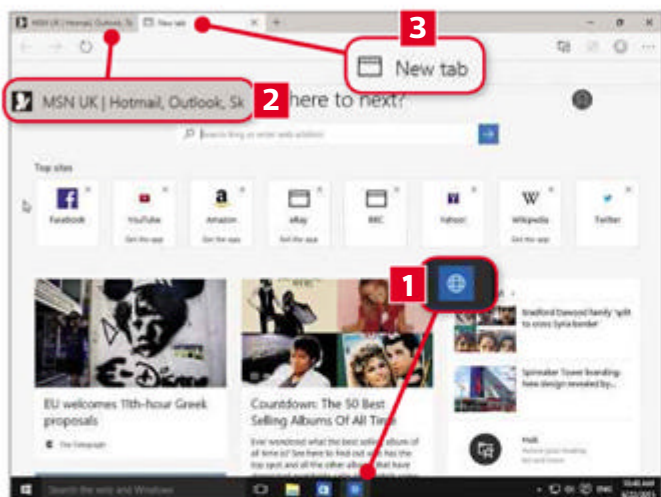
MSN UK | Hotmail, Outlook, Sk

New tab

3

New tab

MSN UK | Hotmail, Outlook, Sk

2

here to next?

Search or enter web address

Top sites

Facebook

YouTube

Get the app

Amazon

Get the app

eBay

Get the app

BBC

Yahoo!

Wikipedia

Get the app

Twitter

1

Bradford Dawood family 'split to cross Syria border'

Spinnaker Tower branding: new design revealed by...

EU welcomes 11th-hour Greek proposals

The Telegraph

Countdown: The 50 Best Selling Albums Of All Time

Ever wondered what the best selling album of all time is? See here to find out with our Top 50 and all the other albums...

Search the web and Windows